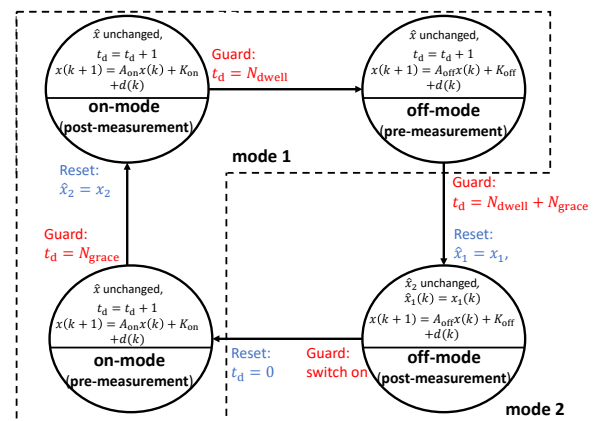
$\hat{x}$ unchanged,
$t_d = t_d + 1$
$x(k+1) = A_{on}x(k) + K_{on} + d(k)$
on-mode
(post-measurement)

Guard:
$t_d = N_{dwell}$

$\hat{x}$ unchanged,
$t_d = t_d + 1$
$x(k+1) = A_{off}x(k) + K_{off} + d(k)$
off-mode
(pre-measurement)

mode 1

Reset:
$\hat{x}_2 = x_2$

Guard:
$t_d = N_{dwell} + N_{grace}$

Reset:
$\hat{x}_1 = x_1,$

Guard:
$t_d = N_{grace}$

$\hat{x}$ unchanged,
$t_d = t_d + 1$
$x(k+1) = A_{on}x(k) + K_{on} + d(k)$
on-mode
(pre-measurement)

Reset:
$t_d = 0$

Guard:
switch on

$\hat{x}_2$ unchanged,
$\hat{x}_1(k) = x_1(k)$
$x(k+1) = A_{off}x(k) + K_{off} + d(k)$
off-mode
(post-measurement)

mode 2